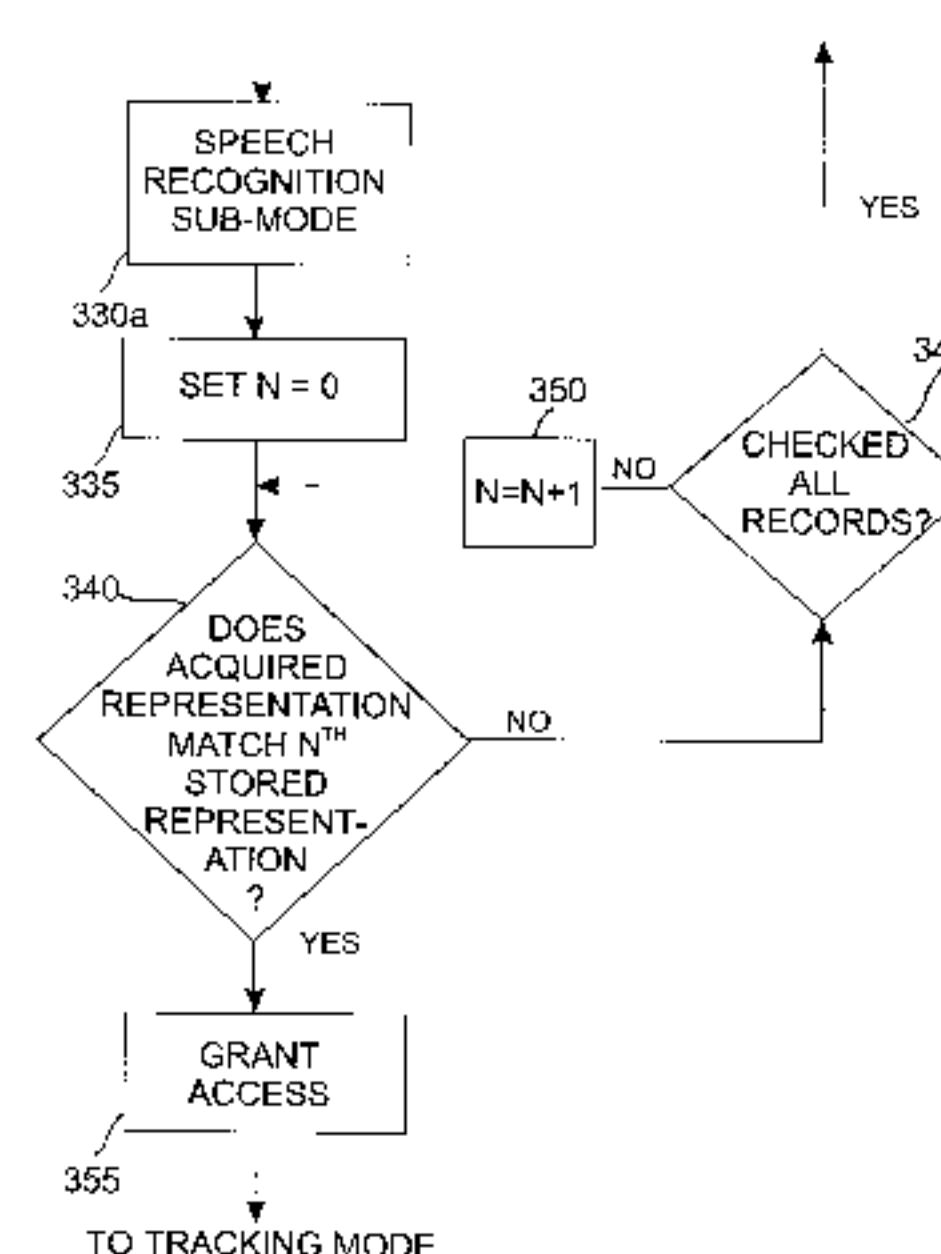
SPEECH RECOGNITION SUB-MODE

330a

SET N = 0

335

340

DOES ACQUIRED REPRESENTATION MATCH N$^{TH}$ STORED REPRESENTATION ?

NO

YES

GRANT ACCESS

355

TO TRACKING MODE

YES

350

N=N+1

NO

34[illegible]

CHECKED ALL RECORDS?